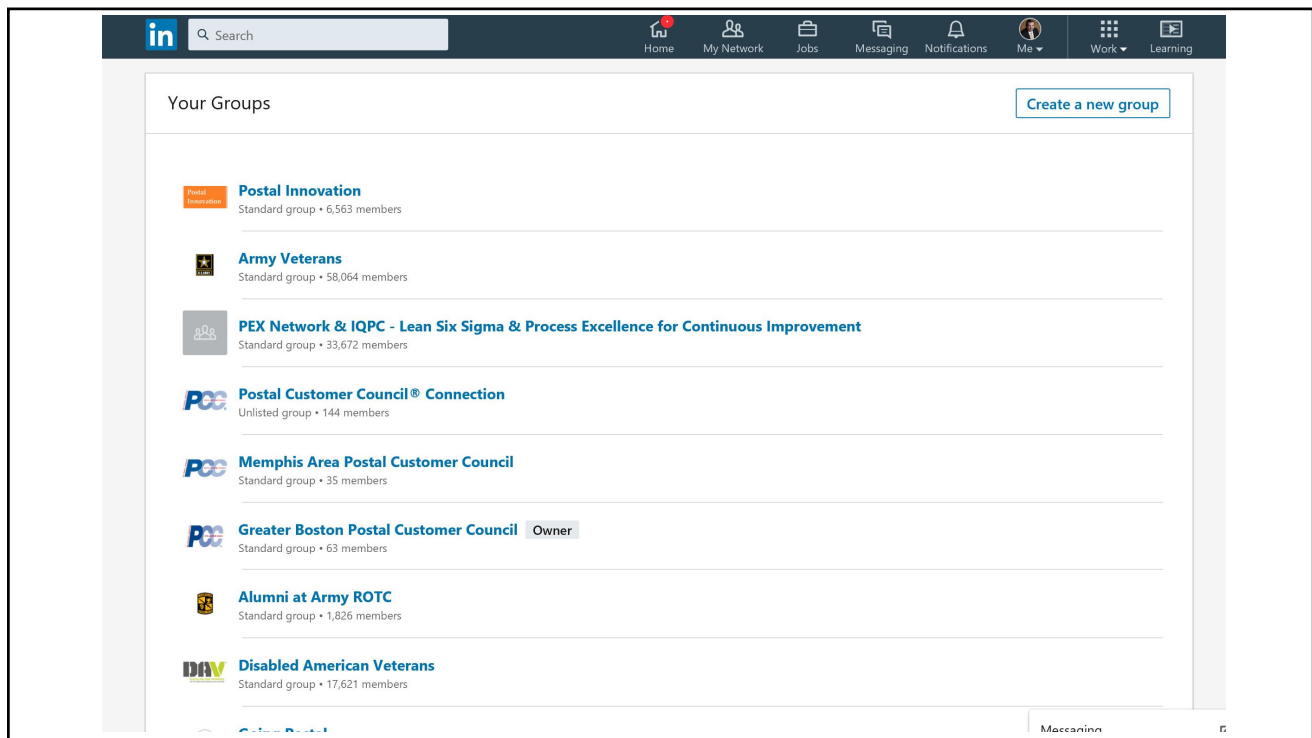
in Search

Home My Network Jobs Messaging Notifications Me Work Learning

Your Groups

Create a new group

Postal Innovation

Postal Innovation
Standard group • 6,563 members

Army Veterans
Standard group • 58,064 members

PEX Network & IQPC - Lean Six Sigma & Process Excellence for Continuous Improvement
Standard group • 33,672 members

PCC

Postal Customer Council® Connection
Unlisted group • 144 members

PCC

Memphis Area Postal Customer Council
Standard group • 35 members

PCC

Greater Boston Postal Customer Council Owner
Standard group • 63 members

Alumni at Army ROTC
Standard group • 1,826 members

DAV

Disabled American Veterans
Standard group • 17,621 members

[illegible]

Messaging